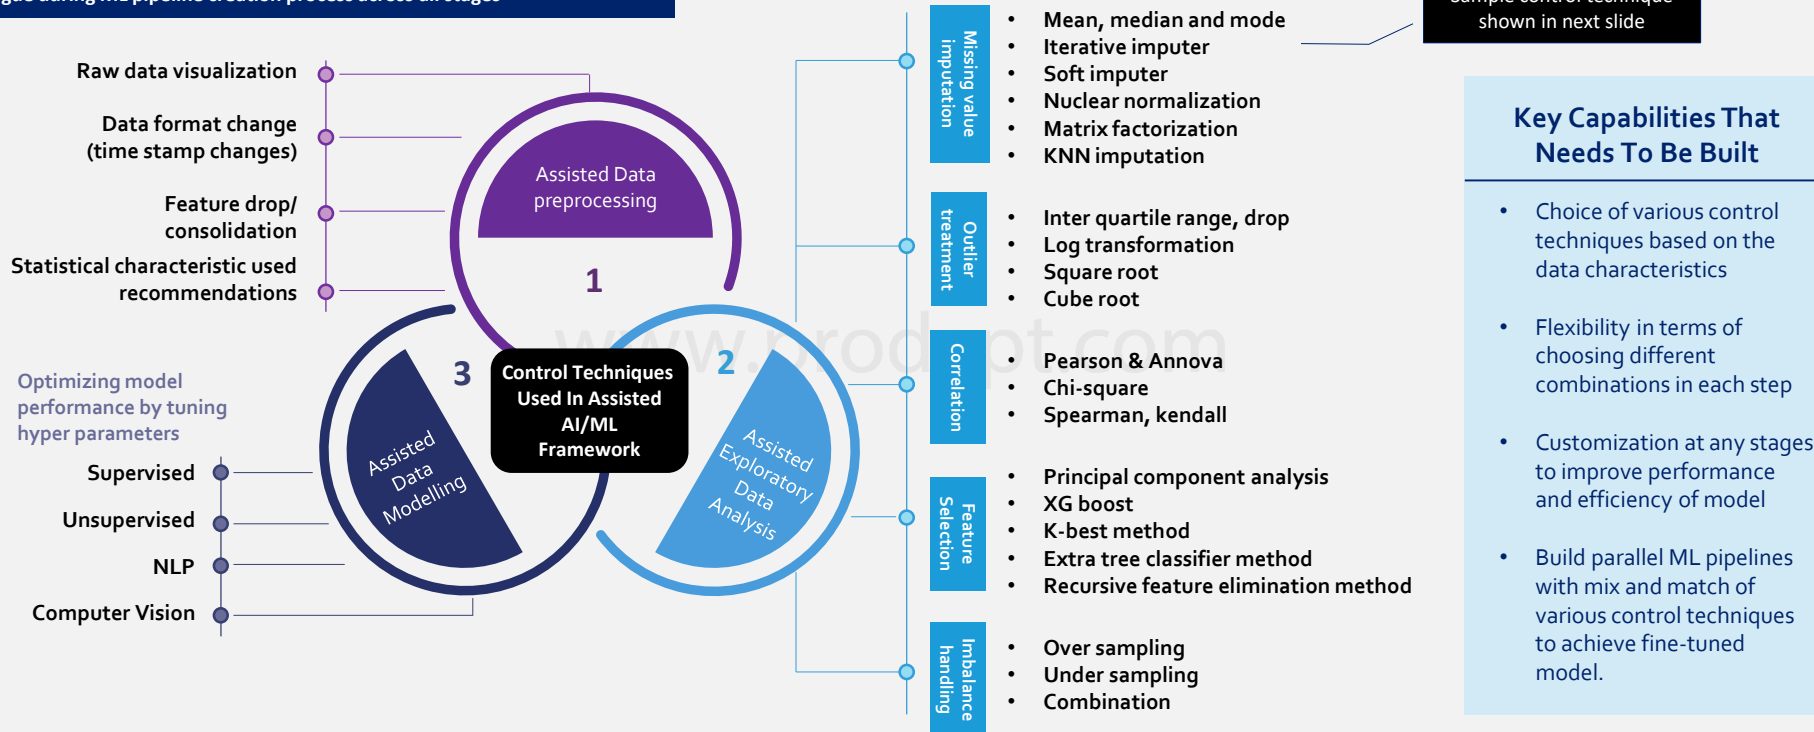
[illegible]

Raw data visualization

Data format change (time stamp changes)

Feature drop/ consolidation

Statistical characteristic used recommendations

Assisted Data preprocessing

1

Optimizing model performance by tuning hyper parameters

Supervised

Unsupervised

NLP

Computer Vision

3

Assisted Data Modelling

Control Techniques Used In Assisted AI/ML Framework

2

Assisted Exploratory Data Analysis

Missing value imputation

- Mean, median and mode
- Iterative imputer
- Soft imputer
- Nuclear normalization
- Matrix factorization
- KNN imputation

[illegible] shown in next slide

Outlier treatment

- Inter quartile range, drop
- Log transformation
- Square root
- Cube root

Correlation

- Pearson & Annova
- Chi-square
- Spearman, kendall

Feature Selection

- Principal component analysis
- XG boost
- K-best method
- Extra tree classifier method
- Recursive feature elimination method

Imbalance handling

- Over sampling
- Under sampling
- Combination

Key Capabilities That Needs To Be Built

- Choice of various control techniques based on the data characteristics
- Flexibility in terms of choosing different combinations in each step
- Customization at any stages to improve performance and efficiency of model
- Build parallel ML pipelines with mix and match of various control techniques to achieve fine-tuned model.

www.prodppt.com